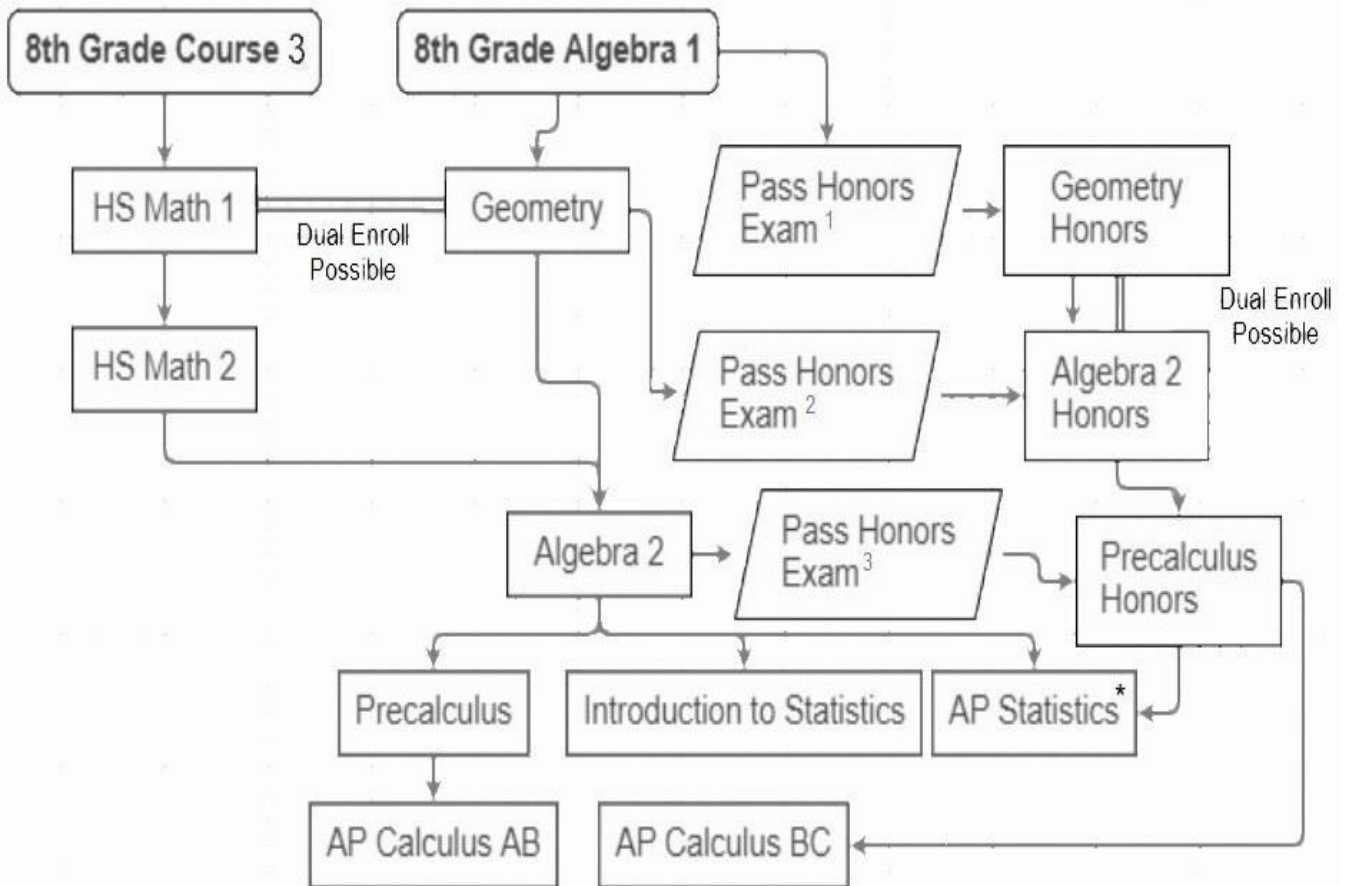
8th Grade Course 3

8th Grade Algebra 1

HS Math 1

Dual Enroll Possible

Geometry

Pass Honors Exam $^1$

Geometry Honors

Dual Enroll Possible

HS Math 2

Pass Honors Exam $^2$

Algebra 2 Honors

Algebra 2

Pass Honors Exam $^3$

Precalculus Honors

Precalculus

Introduction to Statistics

AP Statistics$^*$

AP Calculus AB

AP Calculus BC